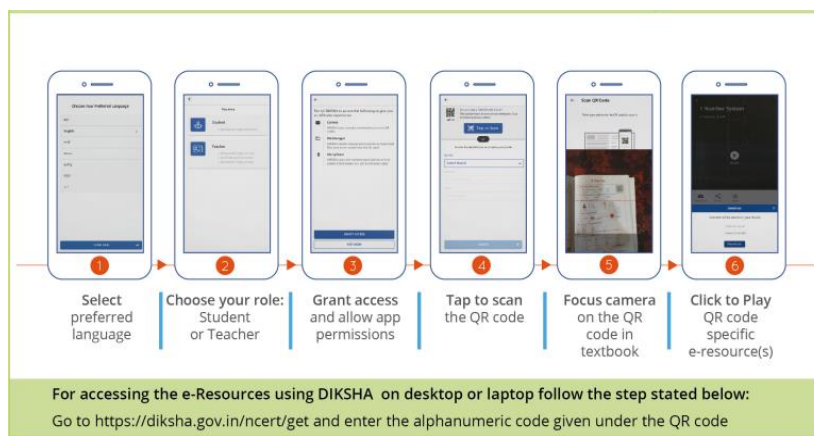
1
Select preferred language

2
Choose your role: Student or Teacher

3
Grant access and allow app permissions

4
Tap to scan the QR code

5
Focus camera on the QR code in textbook

6
Click to Play QR code specific e-resource(s)

For accessing the e-Resources using DIKSHA on desktop or laptop follow the step stated below:
Go to https://diksha.gov.in/ncert/get and enter the alphanumeric code given under the QR code